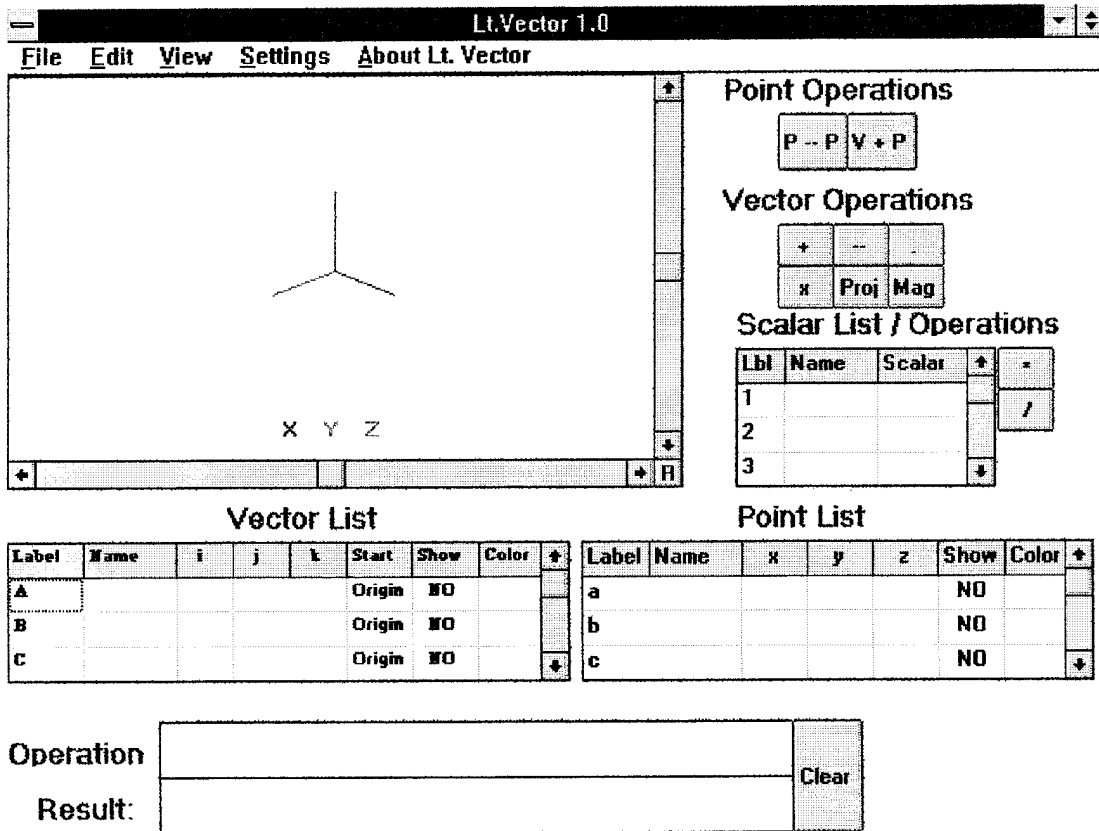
Lt.Vector 1.0

File Edit View Settings About Lt. Vector

X Y Z

R

Point Operations

P – P V + P

Vector Operations

+ – .

x Proj Mag

Scalar List / Operations

| Lbl | Name | Scalar |
|---|---|---|
| 1 | | |
| 2 | | |
| 3 | | |

\*

/

Vector List

| Label | Name | i | j | k | Start | Show | Color |
|---|---|---|---|---|---|---|---|
| A | | | | | Origin | NO | |
| B | | | | | Origin | NO | |
| C | | | | | Origin | NO | |

Point List

| Label | Name | x | y | z | Show | Color |
|---|---|---|---|---|---|---|
| a | | | | | NO | |
| b | | | | | NO | |
| c | | | | | NO | |

Operation

Result:

Clear